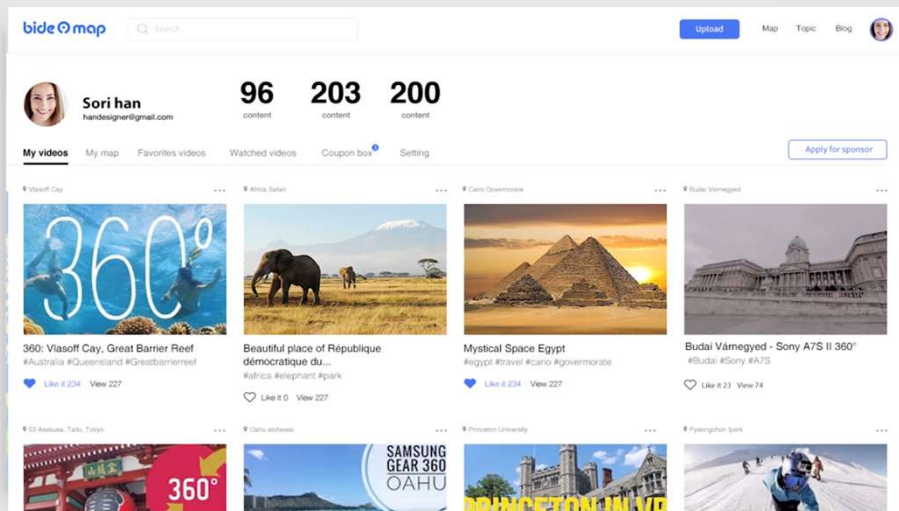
bide map

Search

Upload

Map

Topic

Blog

Sori han
handesigner@gmail.com

96
content

203
content

200
content

My videos

My map

Favorites videos

Watched videos

Coupon box 3

Setting

Apply for sponsor

Vlasoff Cay

...

360°

360: Vlasoff Cay, Great Barrier Reef
#Australia #Queensland #Greatbarrierreef

Like it 234

View 227

Africa Safari

...

Beautiful place of République démocratique du...
#africa #elephant #park

Like it 0

View 227

Cairo Governorate

...

Mystical Space Egypt
#egypt #travel #cairo #govermorate

Like it 234

View 227

Budai Vámegyed

...

Budai Vámegyed - Sony A7S II 360°
#Budai #Sony #A7S

Like it 23

View 74

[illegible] Asakusa, Taito, Tokyo

...

360°

Oahu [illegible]

...

SAMSUNG GEAR 360 OAHU

Princeton University

...

PRINCETON IN VR

Pyeongchang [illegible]

...